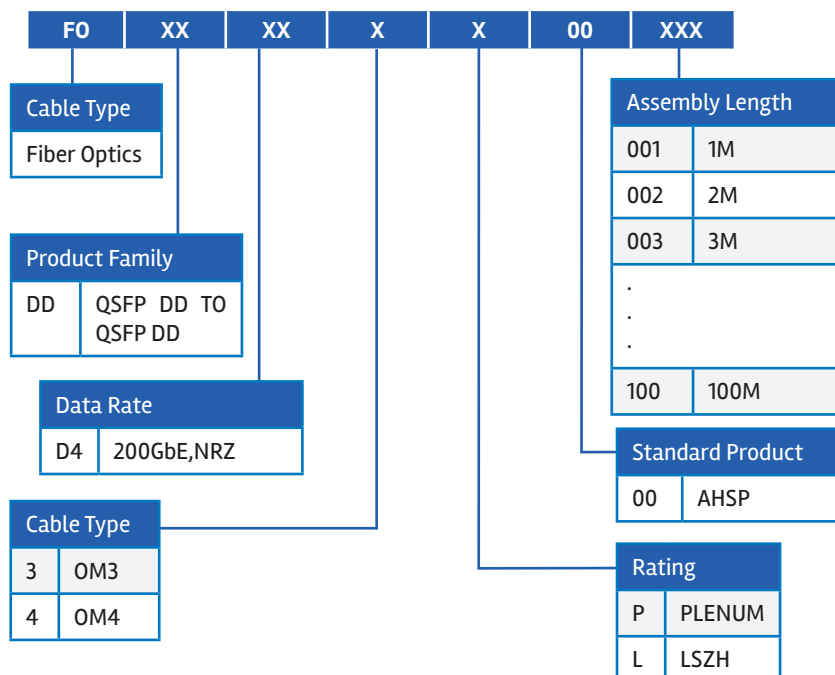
| FO | XX | XX | X | X | 00 | XXX |
|---|---|---|---|---|---|---|

Cable Type
Fiber Optics

Product Family

| DD | QSFP DD TO QSFP DD |
|---|---|

Data Rate

| D4 | 200GbE,NRZ |
|---|---|

Cable Type

| 3 | OM3 |
|---|---|
| 4 | OM4 |

Assembly Length

| 001 | 1M |
|---|---|
| 002 | 2M |
| 003 | 3M |
| . . . | |
| 100 | 100M |

Standard Product

| 00 | AHSP |
|---|---|

Rating

| P | PLENUM |
|---|---|
| L | LSZH |